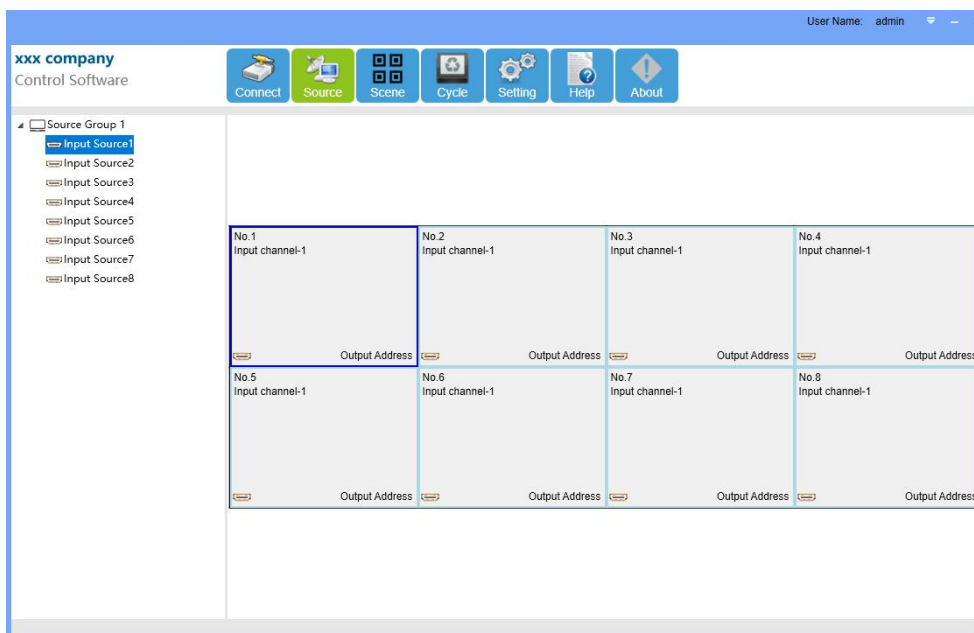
User Name: admin

xxx company
Control Software

Connect
Source
Scene
Cycle
Setting
Help
About

Source Group 1
Input Source1
Input Source2
Input Source3
Input Source4
Input Source5
Input Source6
Input Source7
Input Source8

No.1
Input channel-1
Output Address

No.2
Input channel-1
Output Address

No.3
Input channel-1
Output Address

No.4
Input channel-1
Output Address

No.5
Input channel-1
Output Address

No.6
Input channel-1
Output Address

No.7
Input channel-1
Output Address

No.8
Input channel-1
Output Address